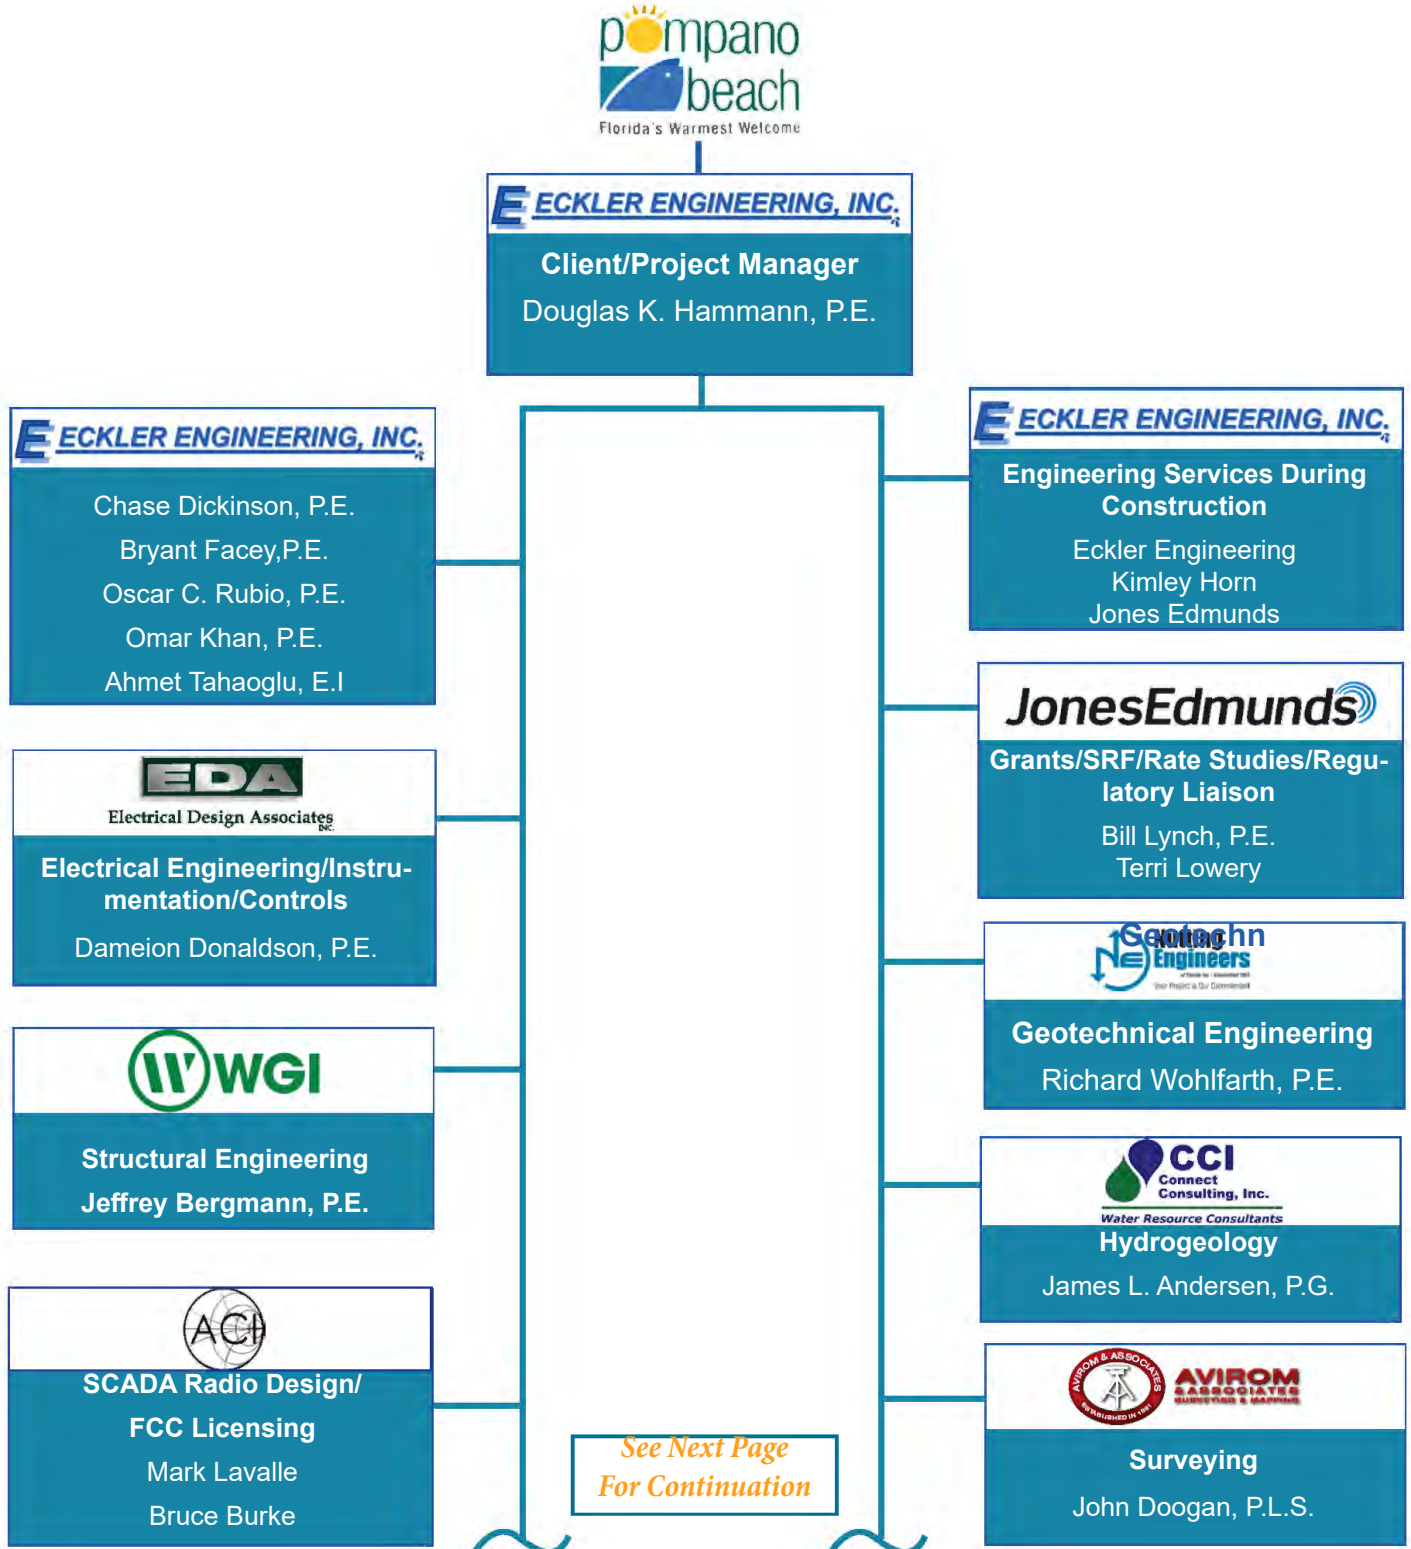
pompano beach
Florida's Warmest Welcome

ECKLER ENGINEERING, INC.
Client/Project Manager
Douglas K. Hammann, P.E.

ECKLER ENGINEERING, INC.
Chase Dickinson, P.E.
Bryant Facey,P.E.
Oscar C. Rubio, P.E.
Omar Khan, P.E.
Ahmet Tahaoglu, E.I

EDA
Electrical Design Associates INC.
Electrical Engineering/Instrumentation/Controls
Dameion Donaldson, P.E.

WGI
Structural Engineering
Jeffrey Bergmann, P.E.

ACI
SCADA Radio Design/
FCC Licensing
Mark Lavalle
Bruce Burke

See Next Page
For Continuation

ECKLER ENGINEERING, INC.
Engineering Services During Construction
Eckler Engineering
Kimley Horn
Jones Edmunds

JonesEdmunds
Grants/SRF/Rate Studies/Regulatory Liaison
Bill Lynch, P.E.
Terri Lowery

Geotechn Nutting Engineers
Geotechnical Engineering
Richard Wohlfarth, P.E.

CCI
Connect Consulting, Inc.
Water Resource Consultants
Hydrogeology
James L. Andersen, P.G.

AVIROM & ASSOCIATES
ESTABLISHED IN 1981
AVIROM & ASSOCIATES SURVEYING & MAPPING
Surveying
John Doogan, P.L.S.